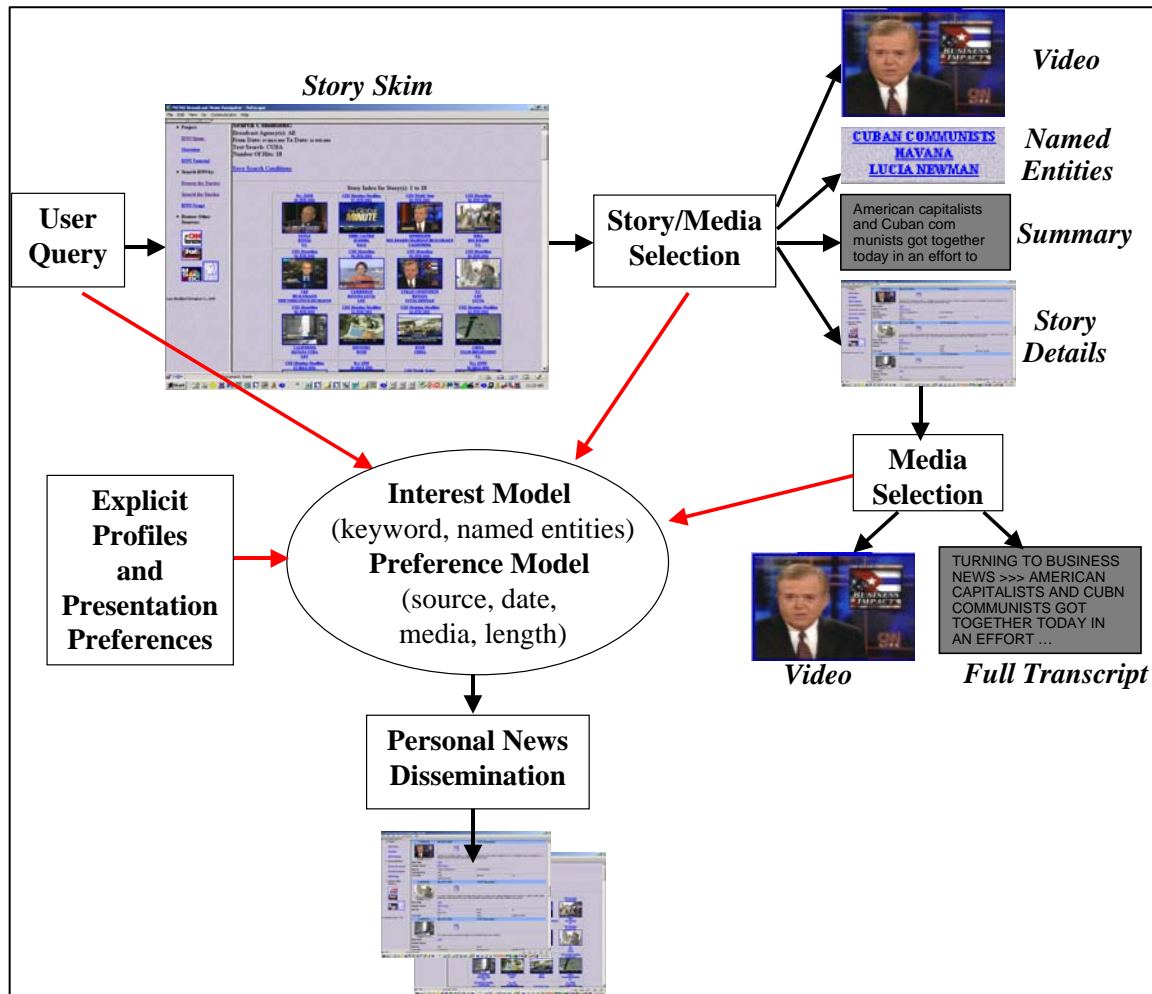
Story Skim

User Query

Story/Media Selection

Video

CUBAN COMMUNISTS
HAVANA
LUCIA NEWMAN

Named Entities

American capitalists and Cuban com munists got together today in an effort to

Summary

Story Details

Media Selection

Explicit Profiles and Presentation Preferences

Interest Model
(keyword, named entities)
Preference Model
(source, date, media, length)

TURNING TO BUSINESS NEWS >>> AMERICAN CAPITALISTS AND CUBN COMMUNISTS GOT TOGETHER TODAY IN AN EFFORT …

Video

Full Transcript

Personal News Dissemination